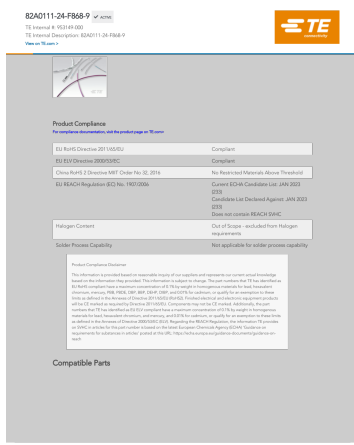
82A0111-24-F868-9 ✓ ACTIVE

TE Internal #: 953149-000
TE Internal Description: 82A0111-24-F868-9
View on TE.com >

TE connectivity

Product Compliance

For compliance documentation, visit the product page on TE.com>

| | |
|---|---|
| EU RoHS Directive 2011/65/EU | Compliant |
| EU ELV Directive 2000/53/EC | Compliant |
| China RoHS 2 Directive MIIT Order No 32, 2016 | No Restricted Materials Above Threshold |
| EU REACH Regulation (EC) No. 1907/2006 | Current ECHA Candidate List: JAN 2023 (233) Candidate List Declared Against: JAN 2023 (233) Does not contain REACH SVHC |
| Halogen Content | Out of Scope - excluded from Halogen requirements |
| Solder Process Capability | Not applicable for solder process capability |

Product Compliance Disclaimer

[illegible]

Compatible Parts